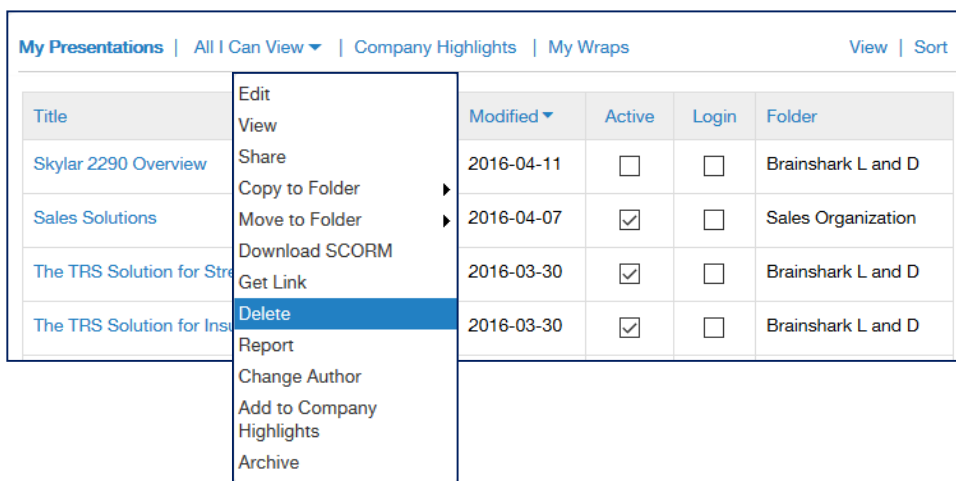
My Presentations | All I Can View | Company Highlights | My Wraps

View | Sort

Edit
View
Share
Copy to Folder
Move to Folder
Download SCORM
Get Link
Delete
Report
Change Author
Add to Company Highlights
Archive

| Title | Modified | Active | Login | Folder |
|---|---|---|---|---|
| Skylar 2290 Overview | 2016-04-11 | ☐ | ☐ | Brainshark L and D |
| Sales Solutions | 2016-04-07 | ☑ | ☐ | Sales Organization |
| The TRS Solution for Stre | 2016-03-30 | ☑ | ☐ | Brainshark L and D |
| The TRS Solution for Insu | 2016-03-30 | ☑ | ☐ | Brainshark L and D |